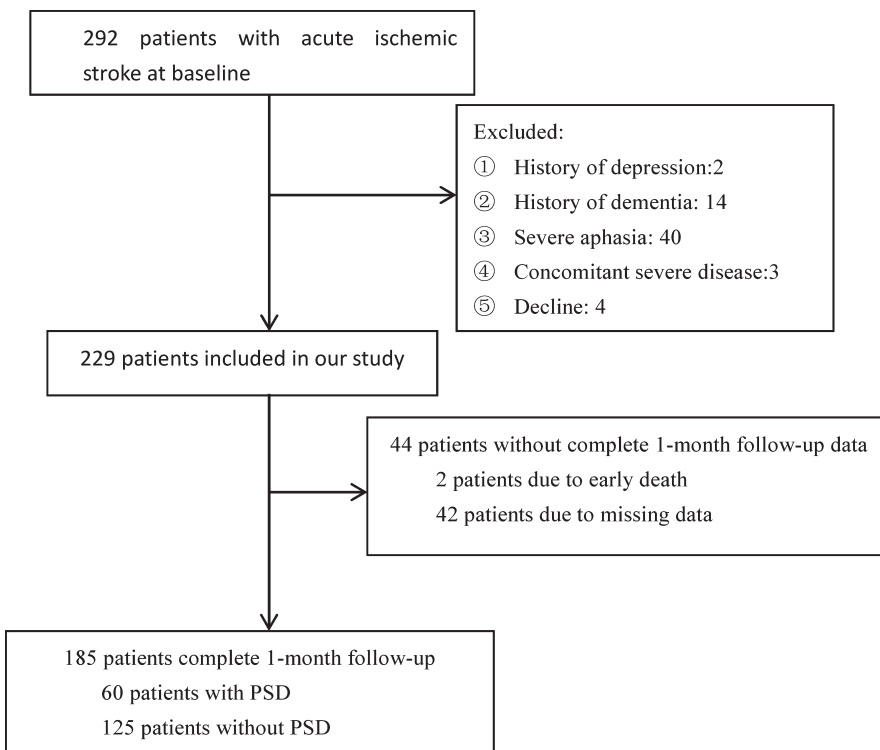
292 patients with acute ischemic stroke at baseline

Excluded:
① History of depression:2
② History of dementia: 14
③ Severe aphasia: 40
④ Concomitant severe disease:3
⑤ Decline: 4

229 patients included in our study

44 patients without complete 1-month follow-up data
2 patients due to early death
42 patients due to missing data

185 patients complete 1-month follow-up
60 patients with PSD
125 patients without PSD